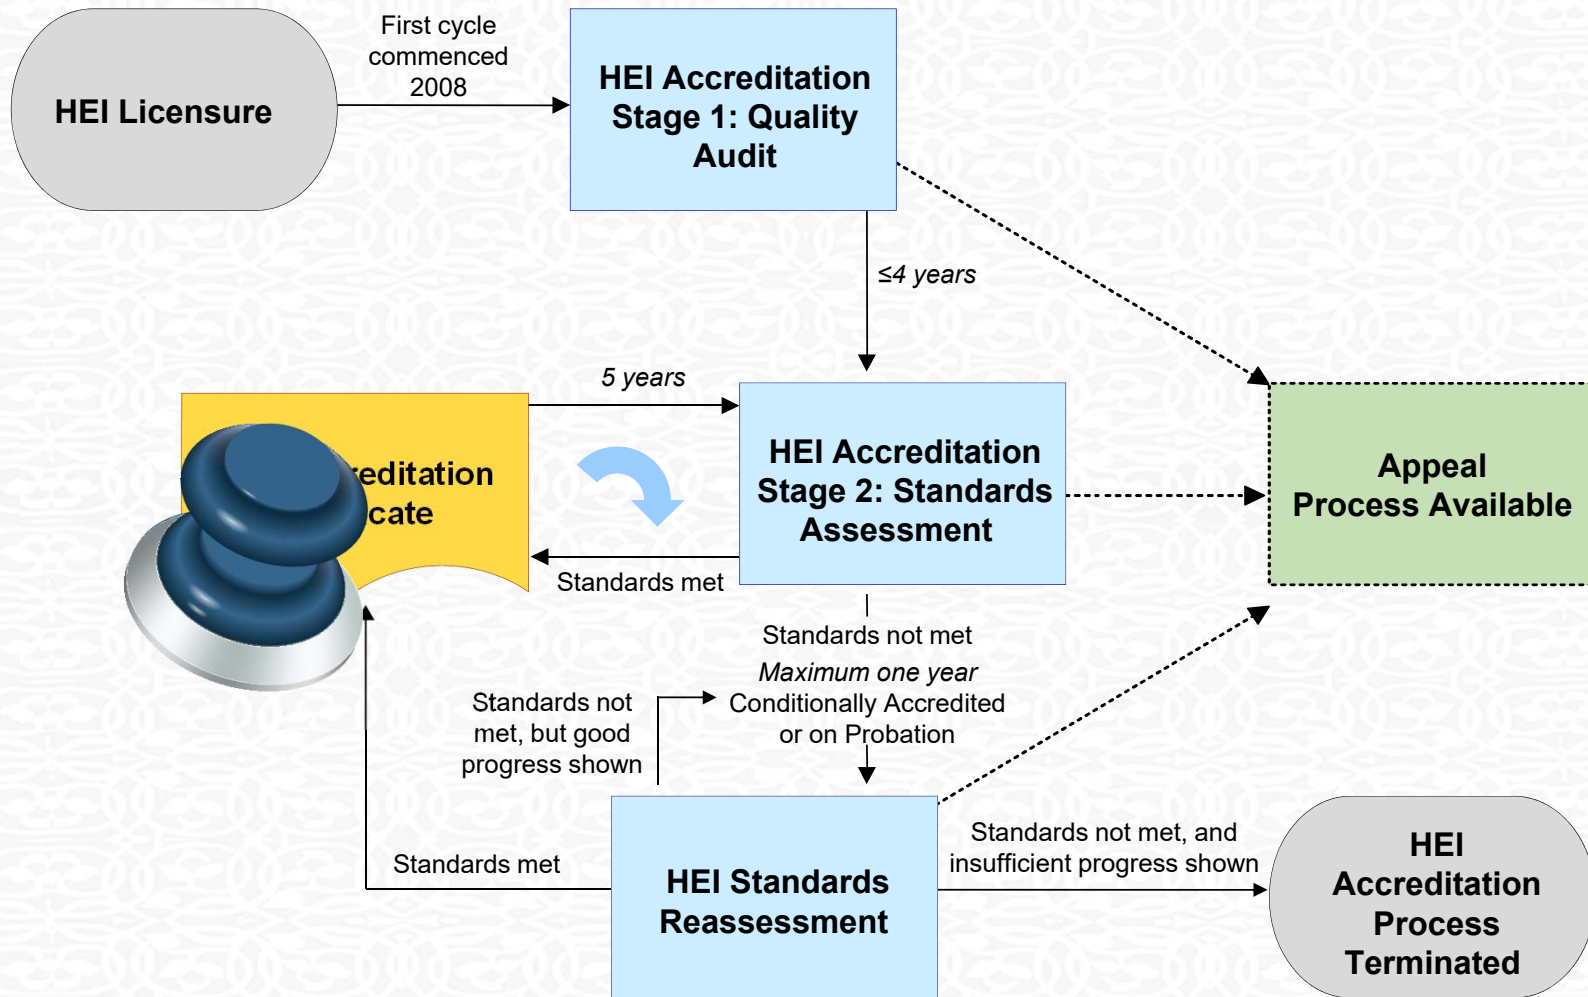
HEI Licensure

First cycle commenced 2008

HEI Accreditation Stage 1: Quality Audit

≤4 years

5 years

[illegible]editation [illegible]cate

HEI Accreditation Stage 2: Standards Assessment

Appeal Process Available

Standards met

Standards not met

Maximum one year

Conditionally Accredited or on Probation

Standards not met, but good progress shown

Standards met

HEI Standards Reassessment

Standards not met, and insufficient progress shown

HEI Accreditation Process Terminated